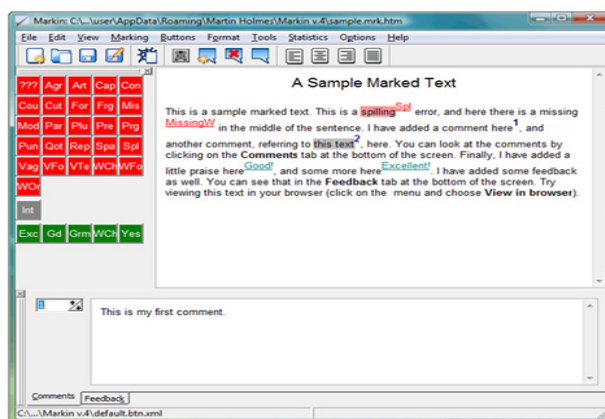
Markin: C:\...\user\AppData\Roaming\Martin Holmes\Markin v.4\sample.mrk.htm

File Edit View Marking Buttons Format Tools Statistics Options Help

| ??? | Agr | Art | Cap | Con |
|---|---|---|---|---|
| Cou | Cut | For | Frg | Mis |
| Mod | Par | Plu | Pre | Prg |
| Pun | Qot | Rep | Spa | Spl |
| Vag | VFo | VTe | WCh | WFo |
| WOr | | | | |

Int

Exc Gd Grm WCh Yes

A Sample Marked Text

This is a sample marked text. This is a spilling$^{Spl}$ error, and here there is a missing MissingW in the middle of the sentence. I have added a comment here$^{1}$, and another comment, referring to this text$^{2}$, here. You can look at the comments by clicking on the Comments tab at the bottom of the screen. Finally, I have added a little praise here$^{Good!}$, and some more here$^{Excellent!}$. I have added some feedback as well. You can see that in the Feedback tab at the bottom of the screen. Try viewing this text in your browser (click on the menu and choose View in browser).

1

This is my first comment.

Comments Feedback

C:\...\Markin v.4\default.btn.xml